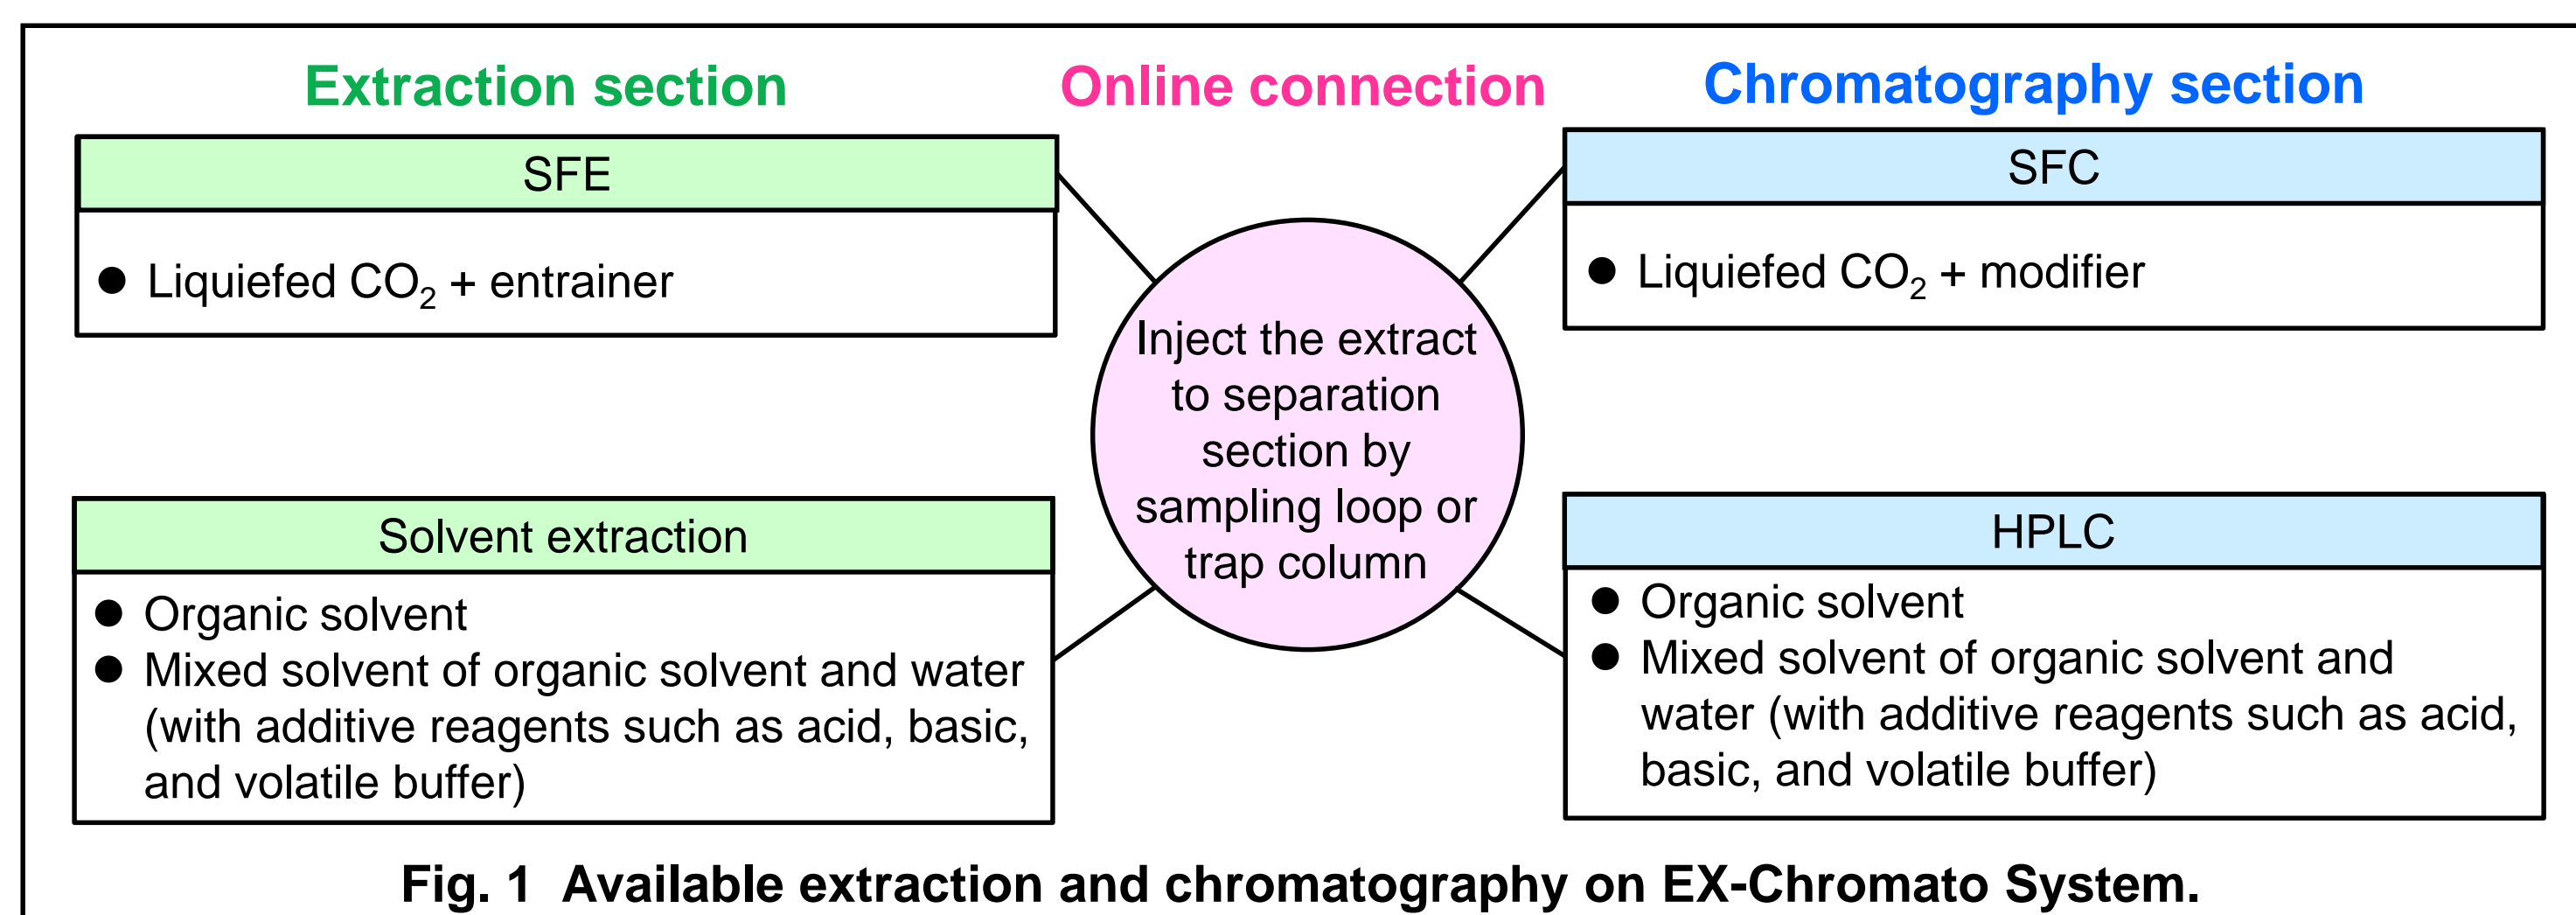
Extraction section

Online connection

Chromatography section

SFE

● Liquiefed $CO_2$ + entrainer

Solvent extraction

● Organic solvent
● Mixed solvent of organic solvent and water (with additive reagents such as acid, basic, and volatile buffer)

Inject the extract to separation section by sampling loop or trap column

SFC

● Liquiefed $CO_2$ + modifier

HPLC

● Organic solvent
● Mixed solvent of organic solvent and water (with additive reagents such as acid, basic, and volatile buffer)

Fig. 1 Available extraction and chromatography on EX-Chromato System.